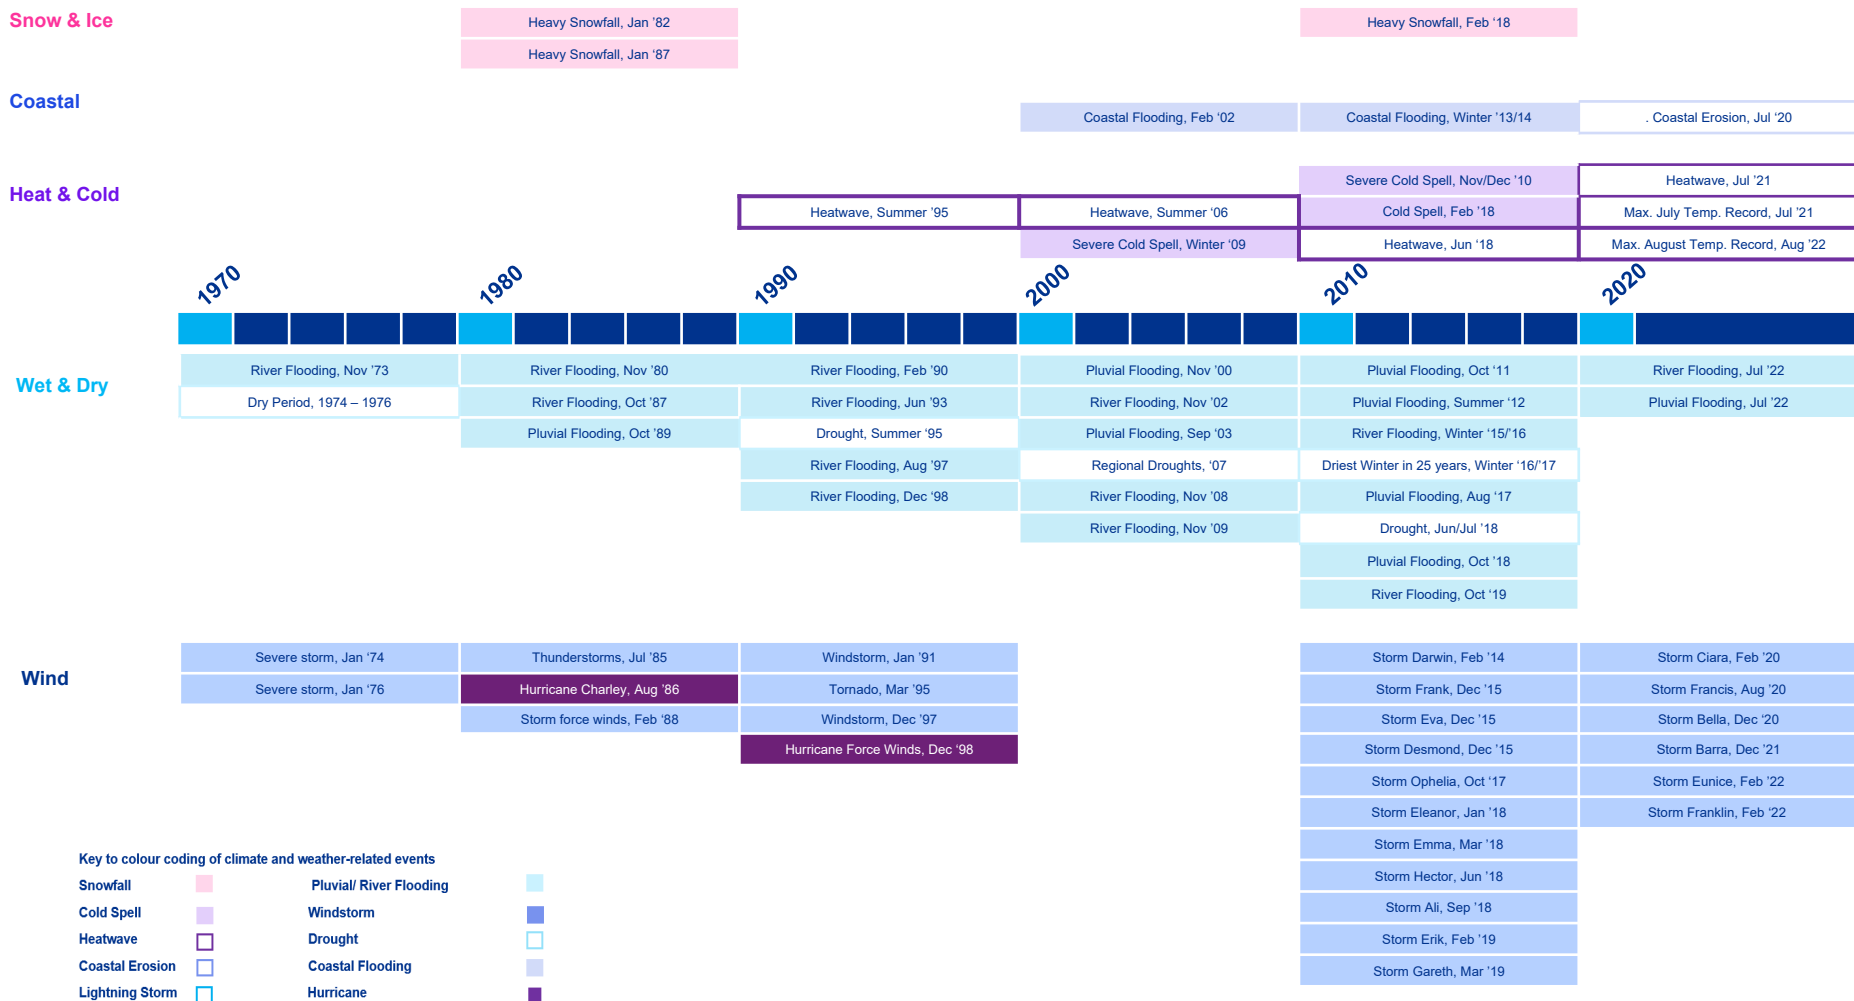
Snow & Ice

Heavy Snowfall, Jan '82
Heavy Snowfall, Jan '87
Heavy Snowfall, Feb '18

Coastal

Coastal Flooding, Feb '02
Coastal Flooding, Winter '13/14
. Coastal Erosion, Jul '20

Heat & Cold

Heatwave, Summer '95
Heatwave, Summer '06
Severe Cold Spell, Winter '09
Severe Cold Spell, Nov/Dec '10
Cold Spell, Feb '18
Heatwave, Jun '18
Heatwave, Jul '21
Max. July Temp. Record, Jul '21
Max. August Temp. Record, Aug '22

1970
1980
1990
2000
2010
2020

Wet & Dry

River Flooding, Nov '73
Dry Period, 1974 – 1976
River Flooding, Nov '80
River Flooding, Oct '87
Pluvial Flooding, Oct '89
River Flooding, Feb '90
River Flooding, Jun '93
Drought, Summer '95
River Flooding, Aug '97
River Flooding, Dec '98
Pluvial Flooding, Nov '00
River Flooding, Nov '02
Pluvial Flooding, Sep '03
Regional Droughts, '07
River Flooding, Nov '08
River Flooding, Nov '09
Pluvial Flooding, Oct '11
Pluvial Flooding, Summer '12
River Flooding, Winter '15/'16
Driest Winter in 25 years, Winter '16/'17
Pluvial Flooding, Aug '17
Drought, Jun/Jul '18
Pluvial Flooding, Oct '18
River Flooding, Oct '19
River Flooding, Jul '22
Pluvial Flooding, Jul '22

Wind

Severe storm, Jan '74
Severe storm, Jan '76
Thunderstorms, Jul '85
Hurricane Charley, Aug '86
Storm force winds, Feb '88
Windstorm, Jan '91
Tornado, Mar '95
Windstorm, Dec '97
Hurricane Force Winds, Dec '98
Storm Darwin, Feb '14
Storm Frank, Dec '15
Storm Eva, Dec '15
Storm Desmond, Dec '15
Storm Ophelia, Oct '17
Storm Eleanor, Jan '18
Storm Emma, Mar '18
Storm Hector, Jun '18
Storm Ali, Sep '18
Storm Erik, Feb '19
Storm Gareth, Mar '19
Storm Ciara, Feb '20
Storm Francis, Aug '20
Storm Bella, Dec '20
Storm Barra, Dec '21
Storm Eunice, Feb '22
Storm Franklin, Feb '22

Key to colour coding of climate and weather-related events
Snowfall
Cold Spell
Heatwave
Coastal Erosion
Lightning Storm
Pluvial/ River Flooding
Windstorm
Drought
Coastal Flooding
Hurricane